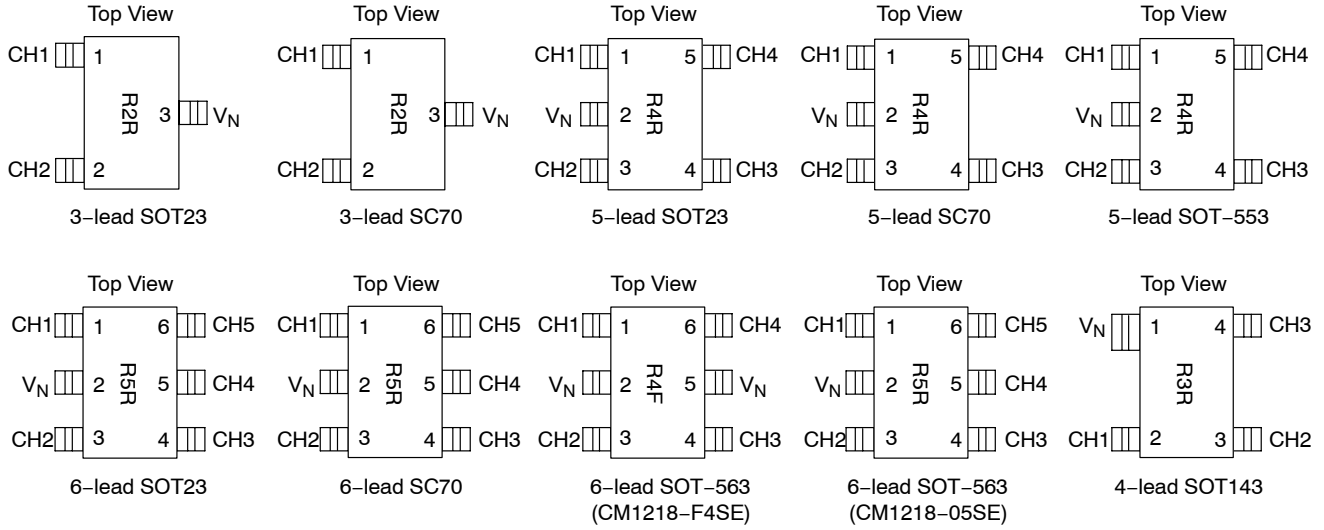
Top View

CH1 1
R2R
3 $V_N$
CH2 2

3−lead SOT23

Top View

CH1 1
R2R
3 $V_N$
CH2 2

3−lead SC70

Top View

CH1 1 5 CH4
$V_N$ 2 R4R
CH2 3 4 CH3

5−lead SOT23

Top View

CH1 1 5 CH4
$V_N$ 2 R4R
CH2 3 4 CH3

5−lead SC70

Top View

CH1 1 5 CH4
$V_N$ 2 R4R
CH2 3 4 CH3

5−lead SOT−553

Top View

CH1 1 6 CH5
$V_N$ 2 R5R 5 CH4
CH2 3 4 CH3

6−lead SOT23

Top View

CH1 1 6 CH5
$V_N$ 2 R5R 5 CH4
CH2 3 4 CH3

6−lead SC70

Top View

CH1 1 6 CH4
$V_N$ 2 R4F 5 $V_N$
CH2 3 4 CH3

6−lead SOT−563
(CM1218−F4SE)

Top View

CH1 1 6 CH5
$V_N$ 2 R5R 5 CH4
CH2 3 4 CH3

6−lead SOT−563
(CM1218−05SE)

Top View

$V_N$ 1 4 CH3
R3R
CH1 2 3 CH2

4−lead SOT143